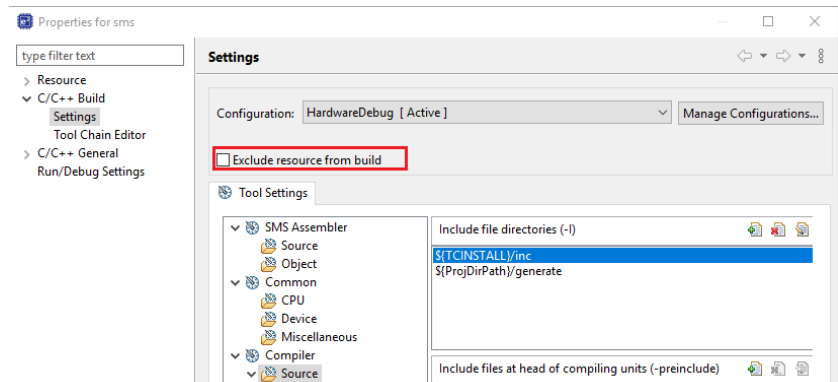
Properties for sms

type filter text

Resource
C/C++ Build
Settings
Tool Chain Editor
C/C++ General
Run/Debug Settings

Settings

Configuration: HardwareDebug [ Active ]

Manage Configurations...

Exclude resource from build

Tool Settings

SMS Assembler
Source
Object
Common
CPU
Device
Miscellaneous
Compiler
Source

Include file directories (-I)

${TCINSTALL}/inc
${ProjDirPath}/generate

Include files at head of compiling units (-preinclude)